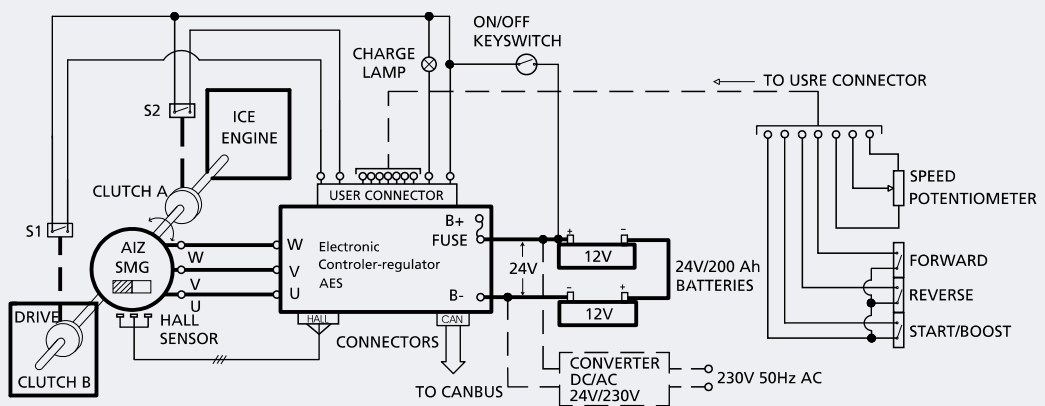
ON/OFF
KEYSWITCH

CHARGE
LAMP

TO USRE CONNECTOR

S2

ICE
ENGINE

CLUTCH A

USER CONNECTOR

SPEED
POTENTIOMETER

S1

AIZ
SMG

W
V
U

W
V
U

Electronic
Controler-regulator
AES

B+
FUSE

B-

+ -

12V

24V

- +

12V

24V/200 Ah
BATTERIES

FORWARD

REVERSE

START/BOOST

DRIVE

HALL
SENSOR

HALL

CAN

CONNECTORS

CLUTCH B

TO CANBUS

CONVERTER
DC/AC
24V/230V

230V 50Hz AC